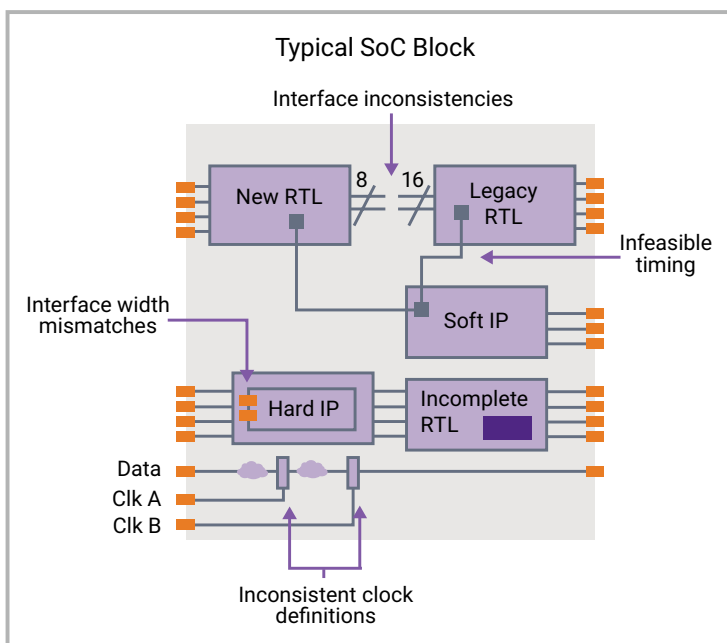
Typical SoC Block

Interface inconsistencies

New RTL

8

16

Legacy RTL

Infeasible timing

Interface width mismatches

Soft IP

Hard IP

Incomplete RTL

Data

Clk A

Clk B

Inconsistent clock definitions